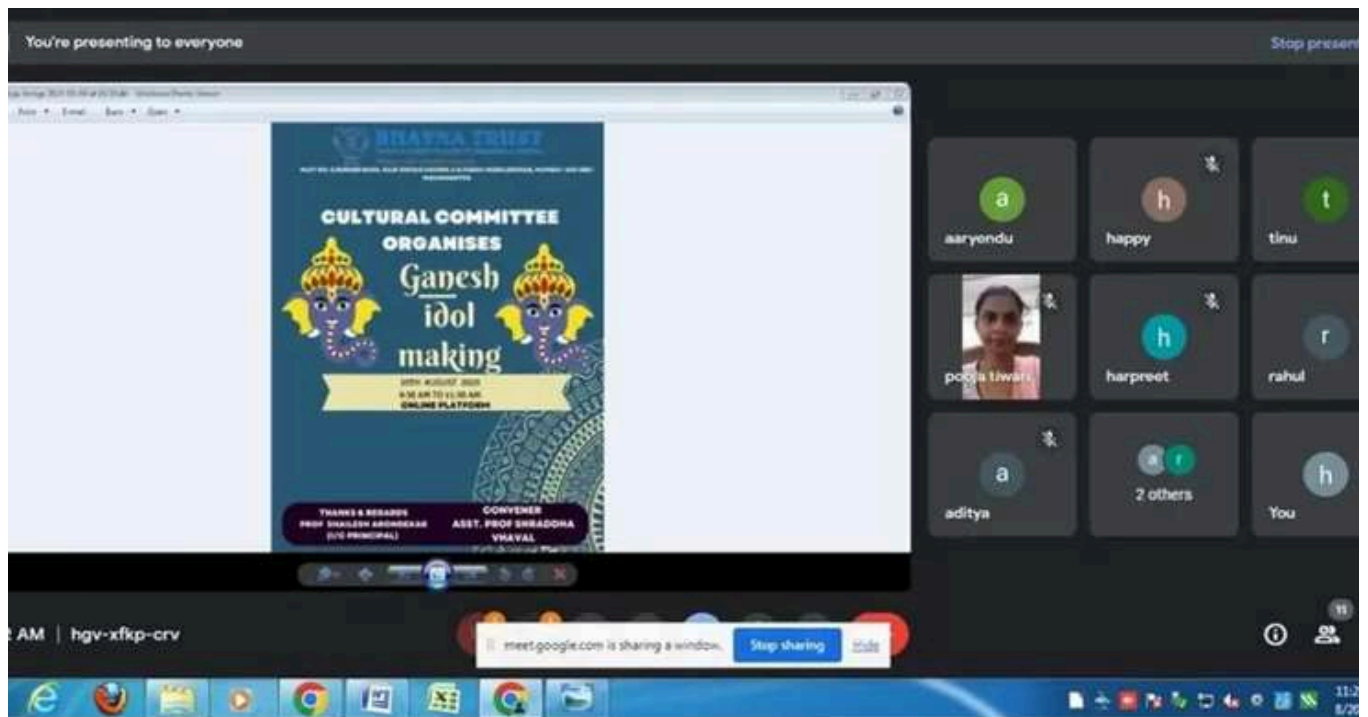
You're presenting to everyone

Stop present

Print Email Burn Open

BHAVNA TRUST

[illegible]

CULTURAL COMMITTEE ORGANISES

Ganesh idol making

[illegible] AUGUST 2021

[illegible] AM TO 11.30 AM

ONLINE PLATFORM

THANKS & REGARDS
PROF SHAILESH ARONDEKAR
(I/C PRINCIPAL)

CONVENER
ASST. PROF SHRADDHA VHAVAL

a
aaryendu

h
happy

t
tinu

pooja tiwari

h
harpreet

r
rahul

a
aditya

2 others

h
You

AM | hgv-xfkp-crv

meet.google.com is sharing a window.

Stop sharing

Hide

11

11:2
8/2